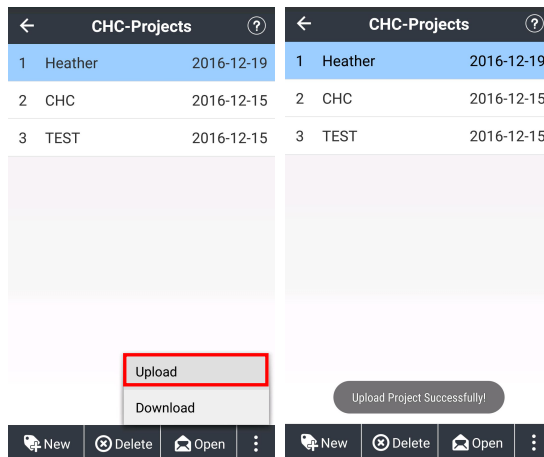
CHC-Projects

| 1 | Heather | 2016-12-19 |
|---|---|---|
| 2 | CHC | 2016-12-15 |
| 3 | TEST | 2016-12-15 |

Upload
Download

New Delete Open

CHC-Projects

| 1 | Heather | 2016-12-19 |
|---|---|---|
| 2 | CHC | 2016-12-15 |
| 3 | TEST | 2016-12-15 |

Upload Project Successfully!

New Delete Open